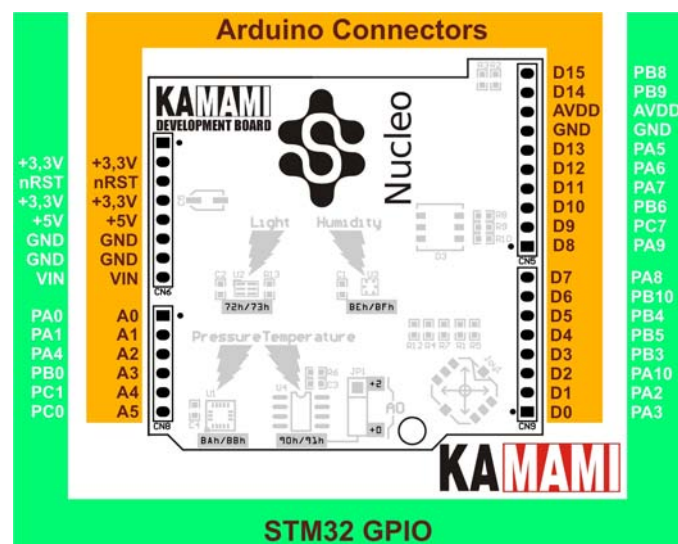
Arduino Connectors

+3,3V
nRST
+3,3V
+5V
GND
GND
VIN

PA0
PA1
PA4
PB0
PC1
PC0

+3,3V
nRST
+3,3V
+5V
GND
GND
VIN

A0
A1
A2
A3
A4
A5

KAMAMI
DEVELOPMENT BOARD

Nucleo

CN6
CN8

Light
Humidity
72h/73h
BEh/BFh
PressureTemperature
BAh/BBh
90h/91h
JP1
+2
+0
A0

CN5
CN9

D15
D14
AVDD
GND
D13
D12
D11
D10
D9
D8

D7
D6
D5
D4
D3
D2
D1
D0

PB8
PB9
AVDD
GND
PA5
PA6
PA7
PB6
PC7
PA9

PA8
PB10
PB4
PB5
PB3
PA10
PA2
PA3

KAMAMI

STM32 GPIO